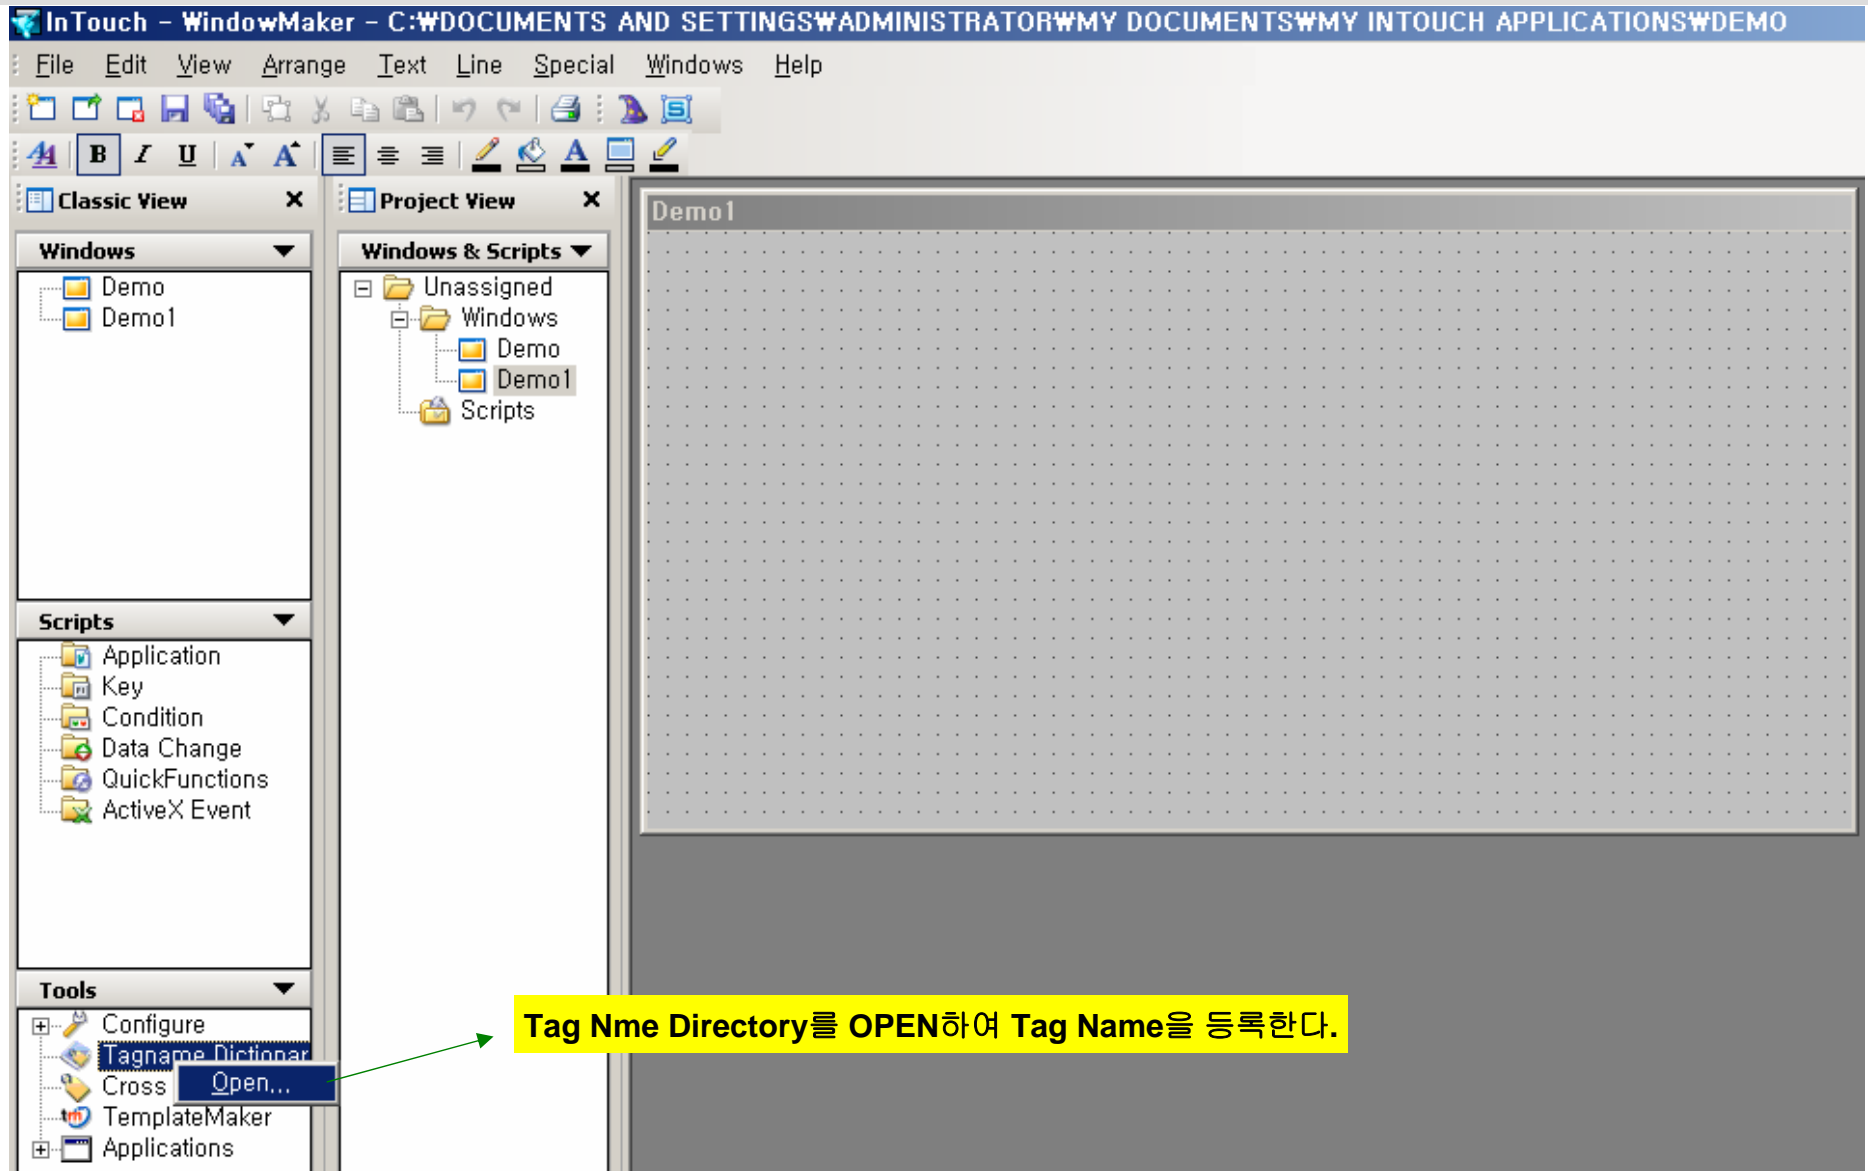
InTouch - WindowMaker - C:₩DOCUMENTS AND SETTINGS₩ADMINISTRATOR₩MY DOCUMENTS₩MY INTOUCH APPLICATIONS₩DEMO

File Edit View Arrange Text Line Special Windows Help

Classic View ✕

Windows

Demo
Demo1

Scripts

Application
Key
Condition
Data Change
QuickFunctions
ActiveX Event

Tools

Configure
Tagname Dictionar
Cross
TemplateMaker
Applications

Open...

Project View ✕

Windows & Scripts

Unassigned
Windows
Demo
Demo1
Scripts

Demo1

Tag Nme Directory를 OPEN하여 Tag Name을 등록한다.